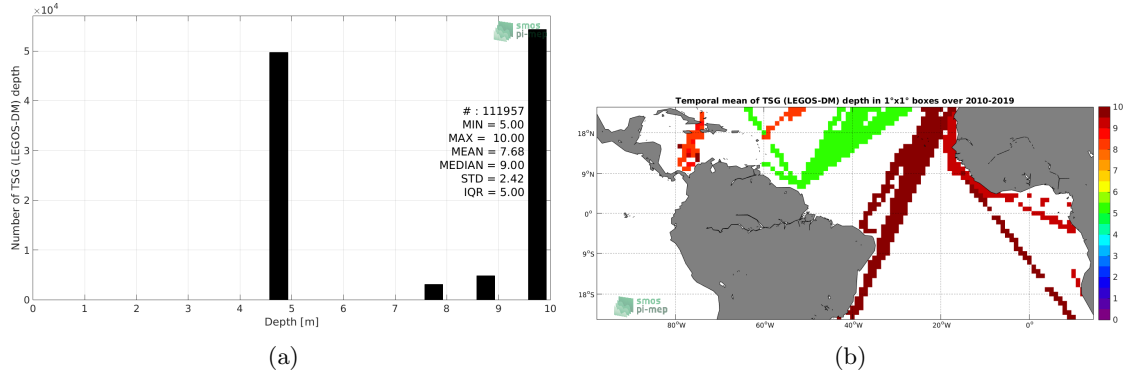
$\times 10^4$

smos
pi-mep

Number of TSG (LEGOS-DM) depth

5
4
3
2
1
0

# : 111957
MIN = 5.00
MAX = 10.00
MEAN = 7.68
MEDIAN = 9.00
STD = 2.42
IQR = 5.00

0 1 2 3 4 5 6 7 8 9 10
Depth [m]

(a)

Temporal mean of TSG (LEGOS-DM) depth in 1°x1° boxes over 2010-2019

18°N
9°N
0°
9°S
18°S

smos
pi-mep

80°W 60°W 40°W 20°W 0°

10
9
8
7
6
5
4
3
2
1
0

(b)